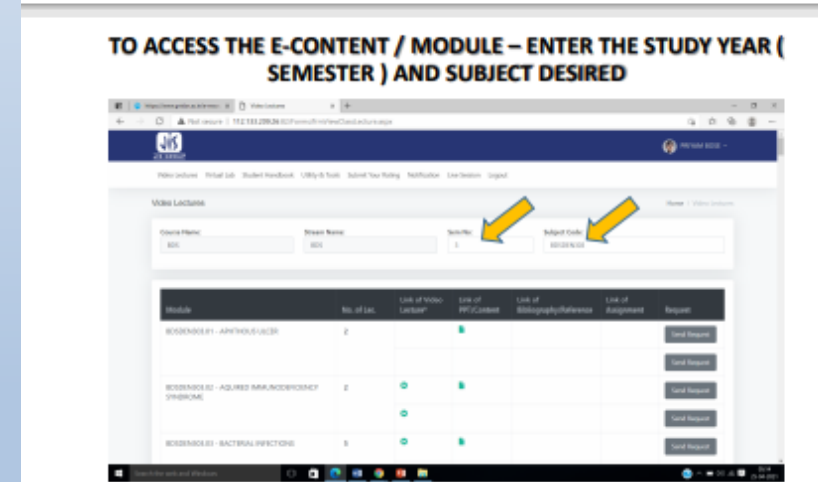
TO ACCESS THE E-CONTENT / MODULE – ENTER THE STUDY YEAR ( SEMESTER ) AND SUBJECT DESIRED

Video Lectures

Video Lectures Virtual Lab Student Handbook Utility & Tools Submit Your Rating Notification Live Session Logout

Video Lectures

Home / Video Lectures

Course Name: BDS

Stream Name: BDS

Sem No: 1

Subject Code: BDSDEN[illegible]

| Module | No. of Lec. | Link of Video Lecture | Link of PPT/Content | Link of Bibliography/Reference | Link of Assignment | Request |
|---|---|---|---|---|---|---|
| BDSDEN00L01 - APHTHOUS ULCER | 2 | | | | | Send Request |
| | | | | | | Send Request |
| BDSDEN00L02 - AQUIRED IMMUNODEFICIENCY SYNDROME | 2 | | | | | Send Request |
| | | | | | | Send Request |
| BDSDEN00L03 - BACTERIAL INFECTIONS | 5 | | | | | Send Request |

Search the web and Windows